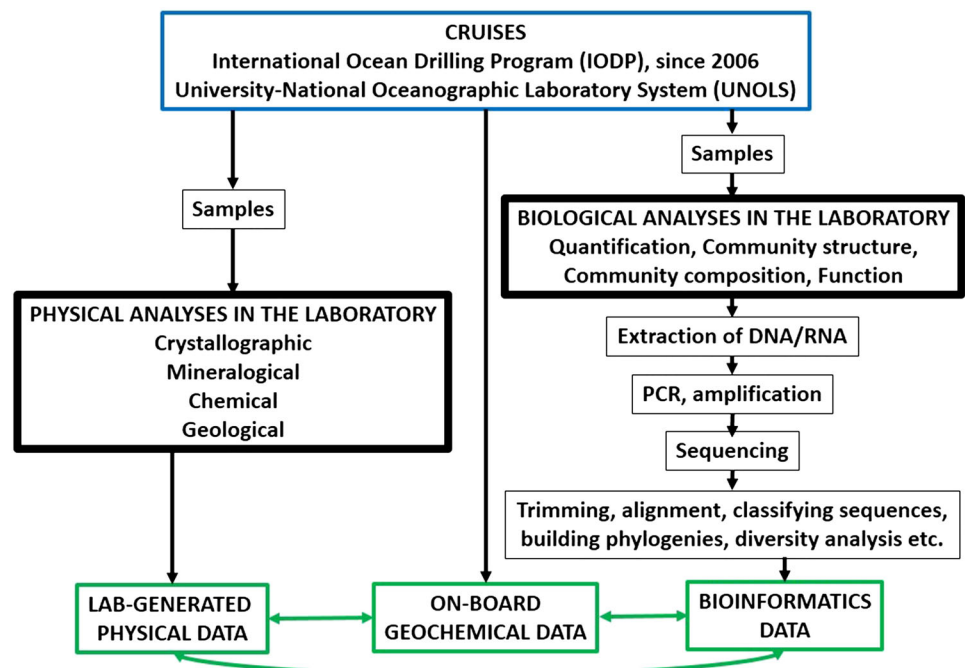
CRUISES
International Ocean Drilling Program (IODP), since 2006
University-National Oceanographic Laboratory System (UNOLS)

Samples

PHYSICAL ANALYSES IN THE LABORATORY
Crystallographic
Mineralogical
Chemical
Geological

Samples

BIOLOGICAL ANALYSES IN THE LABORATORY
Quantification, Community structure, Community composition, Function

Extraction of DNA/RNA

PCR, amplification

Sequencing

Trimming, alignment, classifying sequences, building phylogenies, diversity analysis etc.

LAB-GENERATED PHYSICAL DATA

ON-BOARD GEOCHEMICAL DATA

BIOINFORMATICS DATA